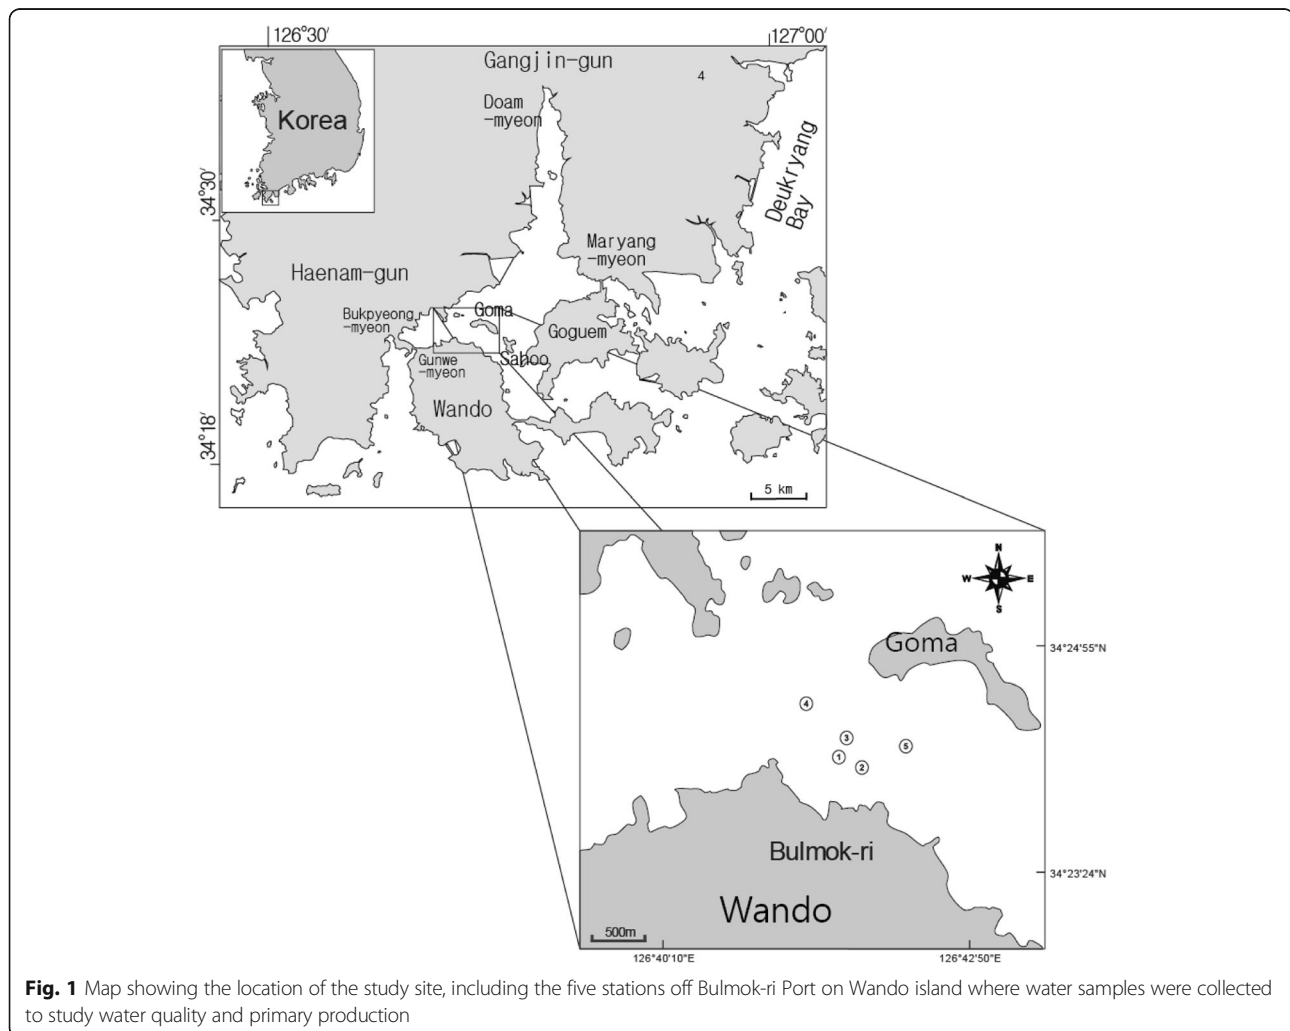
126°30′

127°00′

Korea

Gangjin-gun

4

Doam -myeon

Deukryang Bay

34°30′

Maryang -myeon

Haenam-gun

Bukpyeong -myeon

Goma

Goguem

Gunwe -myeon

Sahoo

Wando

34°18′

5 km

N

W

E

S

Goma

34°24′55″N

④

③

⑤

①

②

Bulmok-ri

34°23′24″N

Wando

500m

126°40′10″E

126°42′50″E

**Fig. 1** Map showing the location of the study site, including the five stations off Bulmok-ri Port on Wando island where water samples were collected to study water quality and primary production